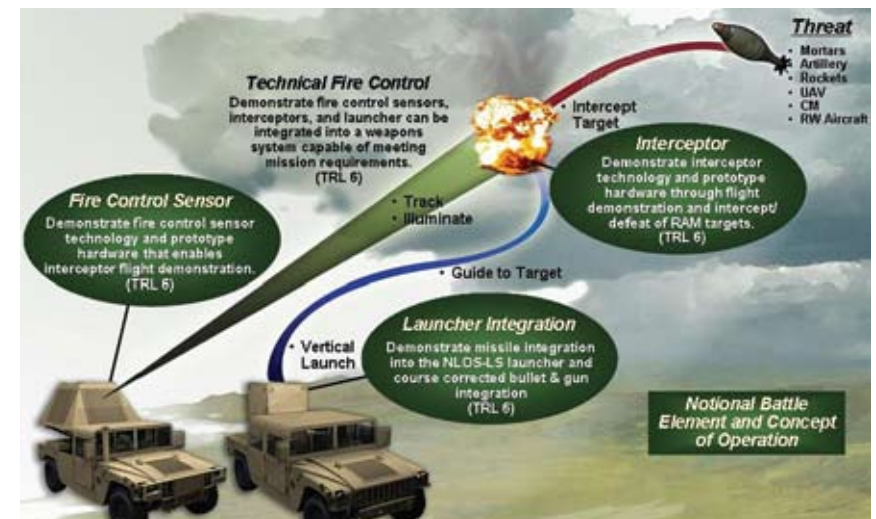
Threat
• Mortars
• Artillery
• Rockets
• UAV
• CM
• RW Aircraft

Technical Fire Control
Demonstrate fire control sensors, interceptors, and launcher can be integrated into a weapons system capable of meeting mission requirements.
(TRL 6)

• Intercept Target

Interceptor
Demonstrate interceptor technology and prototype hardware through flight demonstration and intercept/ defeat of RAM targets.
(TRL 6)

Fire Control Sensor
Demonstrate fire control sensor technology and prototype hardware that enables interceptor flight demonstration.
(TRL 6)

• Track
• Illuminate

• Guide to Target

• Vertical Launch

Launcher Integration
Demonstrate missile integration into the NLOS-LS launcher and course corrected bullet & gun integration
(TRL 6)

Notional Battle Element and Concept of Operation